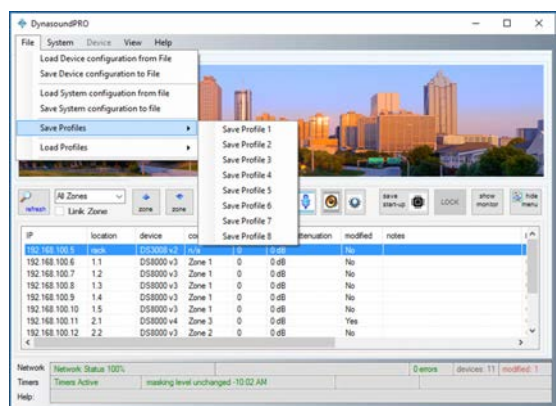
DynasoundPRO

File System Device View Help

Load Device configuration from File
Save Device configuration to File
Load System configuration from file
Save System configuration to file
Save Profiles
Load Profiles

Save Profile 1
Save Profile 2
Save Profile 3
Save Profile 4
Save Profile 5
Save Profile 6
Save Profile 7
Save Profile 8

refresh All Zones Link Zone zone zone save start-up LOCK show monitor hide menu

| IP | location | device | co | | attenuation | modified | notes |
|---|---|---|---|---|---|---|---|
| 192.168.100.5 | rack | DS3008 v2 | n/a | | | No | |
| 192.168.100.6 | 1.1 | DS8000 v3 | Zone 1 | 0 | 0 dB | No | |
| 192.168.100.7 | 1.2 | DS8000 v3 | Zone 1 | 0 | 0 dB | No | |
| 192.168.100.8 | 1.3 | DS8000 v3 | Zone 1 | 0 | 0 dB | No | |
| 192.168.100.9 | 1.4 | DS8000 v3 | Zone 1 | 0 | 0 dB | No | |
| 192.168.100.10 | 1.5 | DS8000 v3 | Zone 1 | 0 | 0 dB | No | |
| 192.168.100.11 | 2.1 | DS8000 v4 | Zone 3 | 0 | 0 dB | Yes | |
| 192.168.100.12 | 2.2 | DS8000 v3 | Zone 2 | 0 | 0 dB | No | |

Network Network Status 100% 0 errors devices: 11 modified: 1
Timers Timers Active masking level unchanged -10:02 AM
Help: